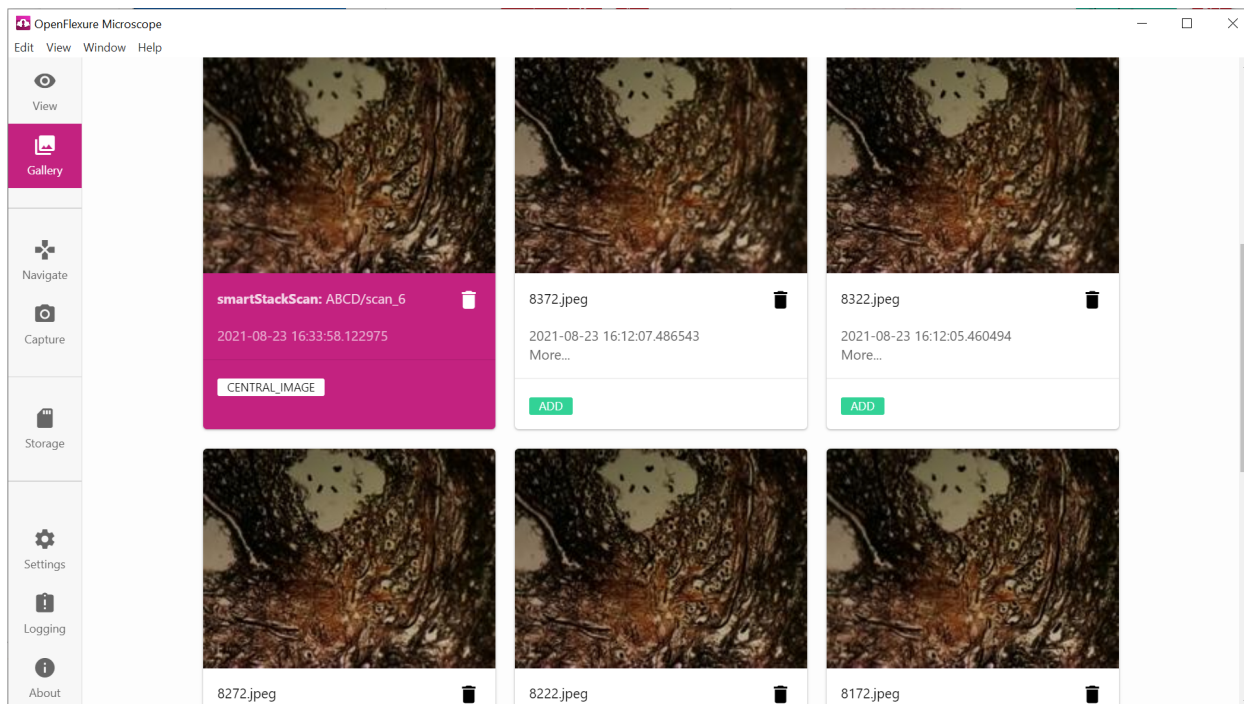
OpenFlexure Microscope

Edit View Window Help

View

Gallery

Navigate

Capture

Storage

Settings

Logging

About

**smartStackScan:** ABCD/scan_6

2021-08-23 16:33:58.122975

CENTRAL_IMAGE

8372.jpeg

2021-08-23 16:12:07.486543
More...

ADD

8322.jpeg

2021-08-23 16:12:05.460494
More...

ADD

8272.jpeg

8222.jpeg

8172.jpeg